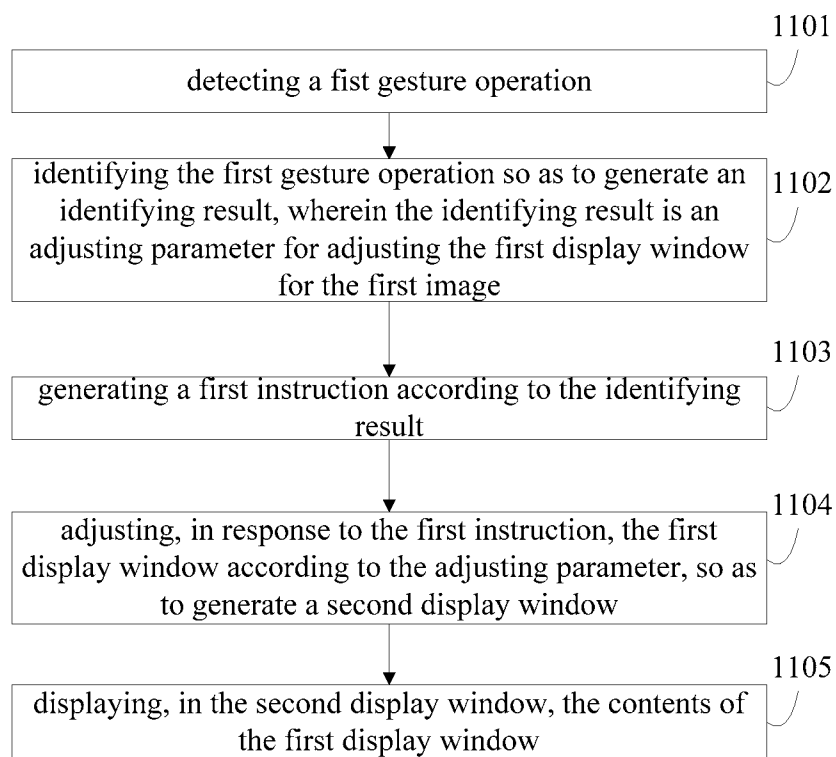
1101

detecting a fist gesture operation

identifying the first gesture operation so as to generate an identifying result, wherein the identifying result is an adjusting parameter for adjusting the first display window for the first image

1102

1103

generating a first instruction according to the identifying result

1104

adjusting, in response to the first instruction, the first display window according to the adjusting parameter, so as to generate a second display window

1105

displaying, in the second display window, the contents of the first display window